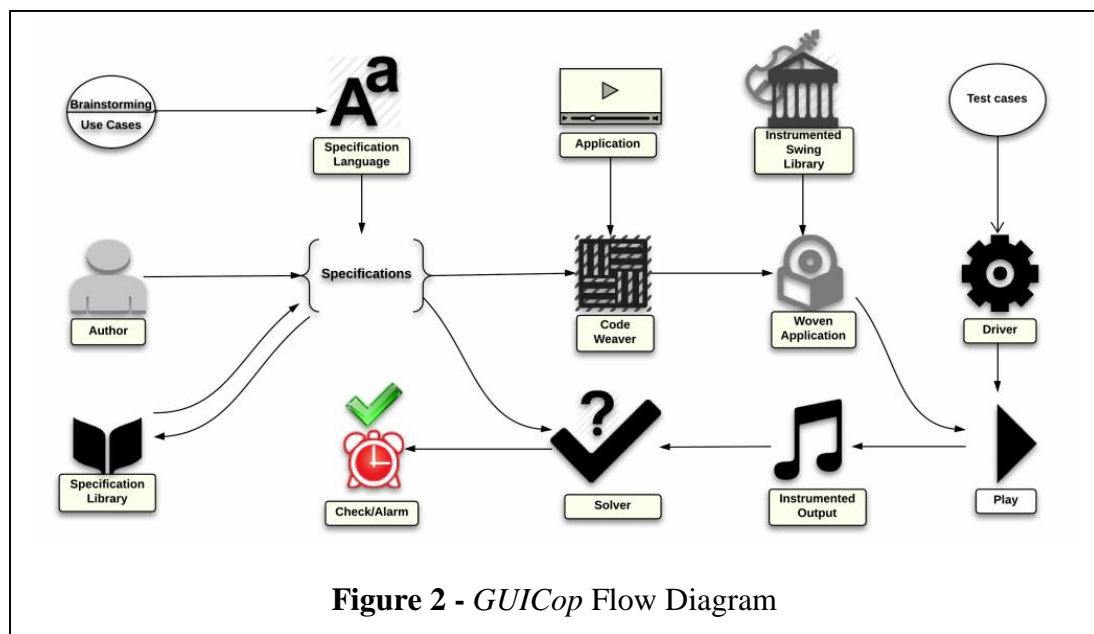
Brainstorming

Use Cases

Aa

Specification Language

Application

Instrumented Swing Library

Test cases

Author

Specifications

Code Weaver

Woven Application

Driver

Specification Library

Check/Alarm

?

Solver

Instrumented Output

Play

**Figure 2 -** *GUICop* Flow Diagram